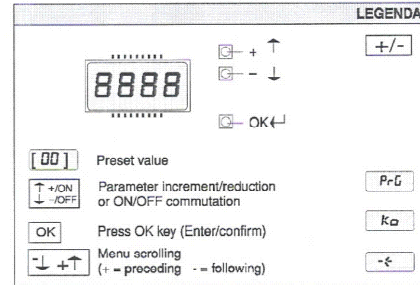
LEGENDA

8888

+ ↑

− ↓

OK↵

+/-

[00] Preset value

↑ +/ON ↓ -/OFF Parameter increment/reduction or ON/OFF commutation

PrG

OK Press OK key (Enter/confirm)

Ko

-↓ +↑ Menu scrolling (+ = proceding - = following)

-ŧ